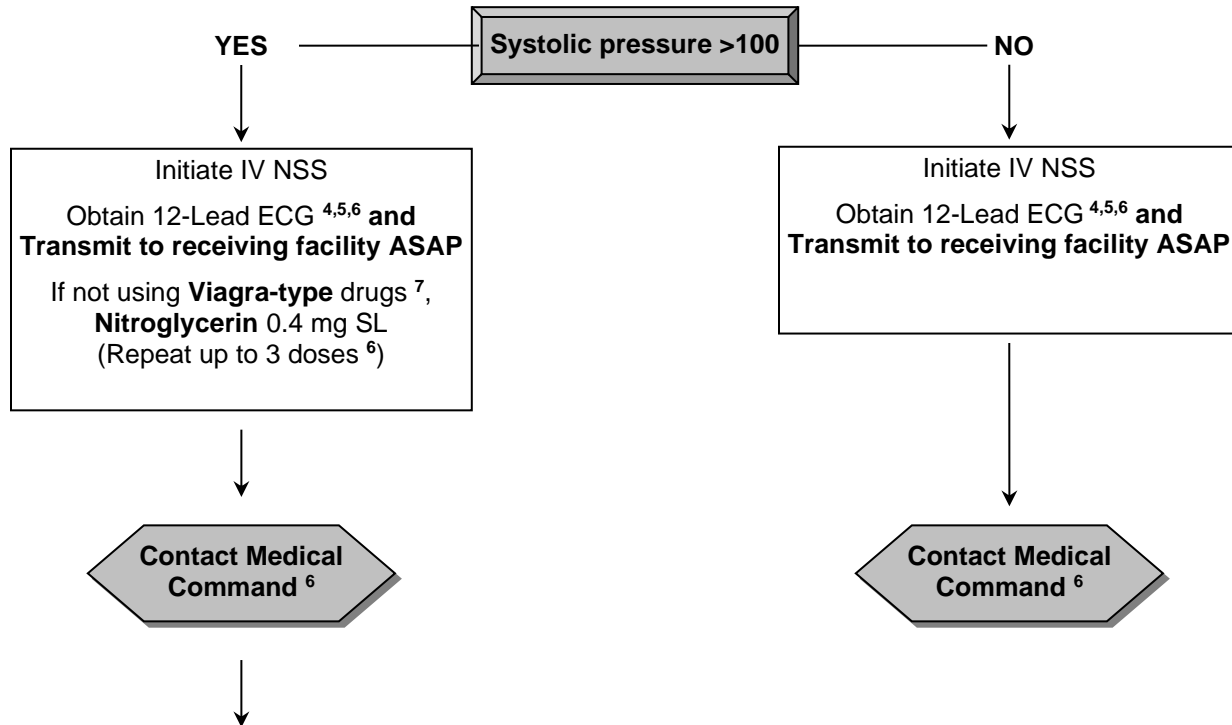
Systolic pressure >100

YES

NO

Initiate IV NSS

Obtain 12-Lead ECG $^{4,5,6}$ and Transmit to receiving facility ASAP

If not using Viagra-type drugs $^{7}$, Nitroglycerin 0.4 mg SL (Repeat up to 3 doses $^{6}$)

Contact Medical Command $^{6}$

Initiate IV NSS

Obtain 12-Lead ECG $^{4,5,6}$ and Transmit to receiving facility ASAP

Contact Medical Command $^{6}$